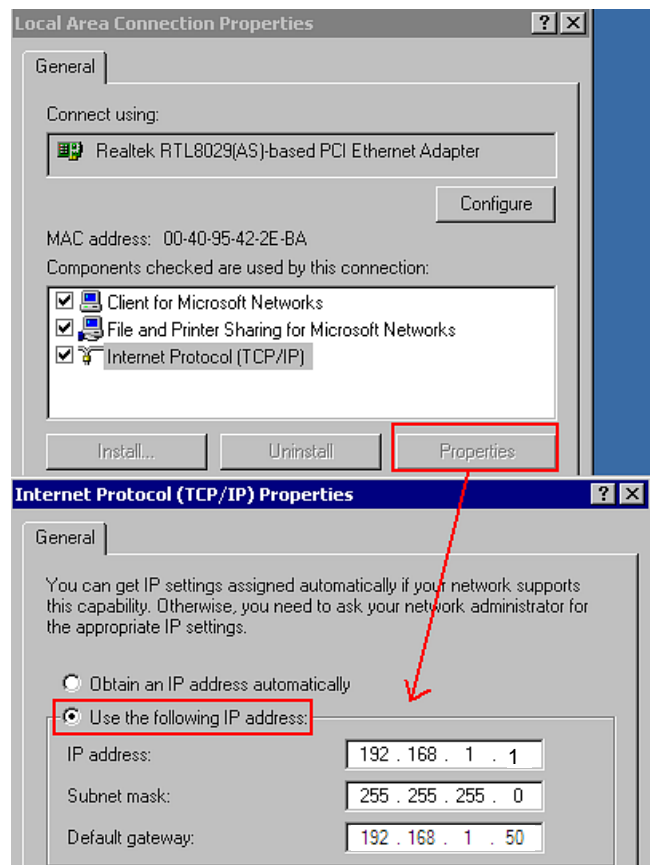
Local Area Connection Properties

?

General

Connect using:

Realtek RTL8029(AS)-based PCI Ethernet Adapter

Configure

MAC address: 00-40-95-42-2E-BA

Components checked are used by this connection:

Client for Microsoft Networks

File and Printer Sharing for Microsoft Networks

Internet Protocol (TCP/IP)

Install...

Uninstall

Properties

Internet Protocol (TCP/IP) Properties

?

General

You can get IP settings assigned automatically if your network supports this capability. Otherwise, you need to ask your network administrator for the appropriate IP settings.

Obtain an IP address automatically

Use the following IP address:

IP address: 192 . 168 . 1 . 1

Subnet mask: 255 . 255 . 255 . 0

Default gateway: 192 . 168 . 1 . 50